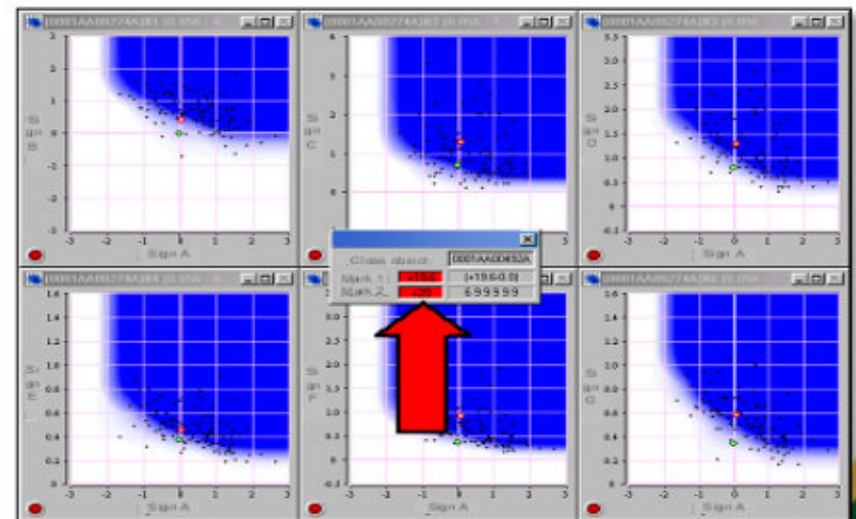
[0001AA00274A]01 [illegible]
3
2
1
0
-1
-2
-3
Sign B
-3 -2 -1 0 1 2 3
Sign A

[0001AA00274A]02 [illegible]
4
3
2
1
0
-1
Sign C
-3 -2 -1 0 1 2 3

[0001AA00274A]03 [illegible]
3.5
3.0
2.5
2.0
1.5
1.0
0.5
0.0
-0.5
Sign D
-3 -2 -1 0 1 2 3
Sign A

Class discr. 0001AA00453A
Mark 1: -155 (+1960.0)
Mark 2: -20 699999

[0001AA00274A]04 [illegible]
1.6
1.4
1.2
1.0
0.8
0.6
0.4
0.2
0.0
Sign E
-3 -2 -1 0 1 2 3
Sign A

3.5
3.0
2.5
2.0
1.5
1.0
0.5
0.0
-0.5
Sign F
-3 -2 -1 0 1 2 3
Sign A

[0001AA00274A]06 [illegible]
1.6
1.4
1.2
1.0
0.8
0.6
0.4
0.2
0.0
Sign G
-3 -2 -1 0 1 2 3
Sign A